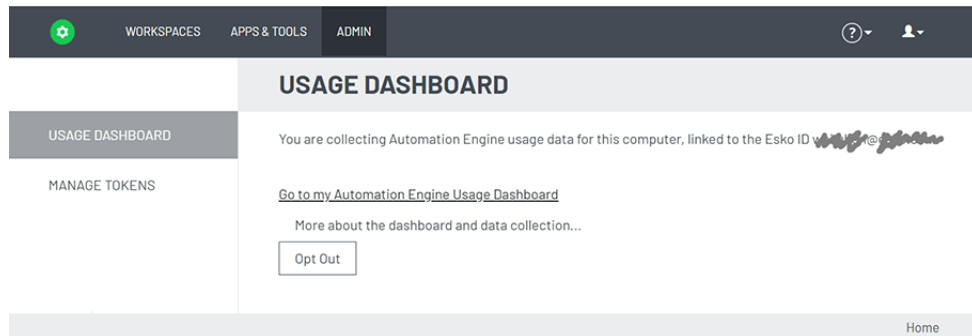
WORKSPACES APPS & TOOLS ADMIN

?

USAGE DASHBOARD

USAGE DASHBOARD

MANAGE TOKENS

You are collecting Automation Engine usage data for this computer, linked to the Esko ID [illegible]

Go to my Automation Engine Usage Dashboard

More about the dashboard and data collection...

Opt Out

Home